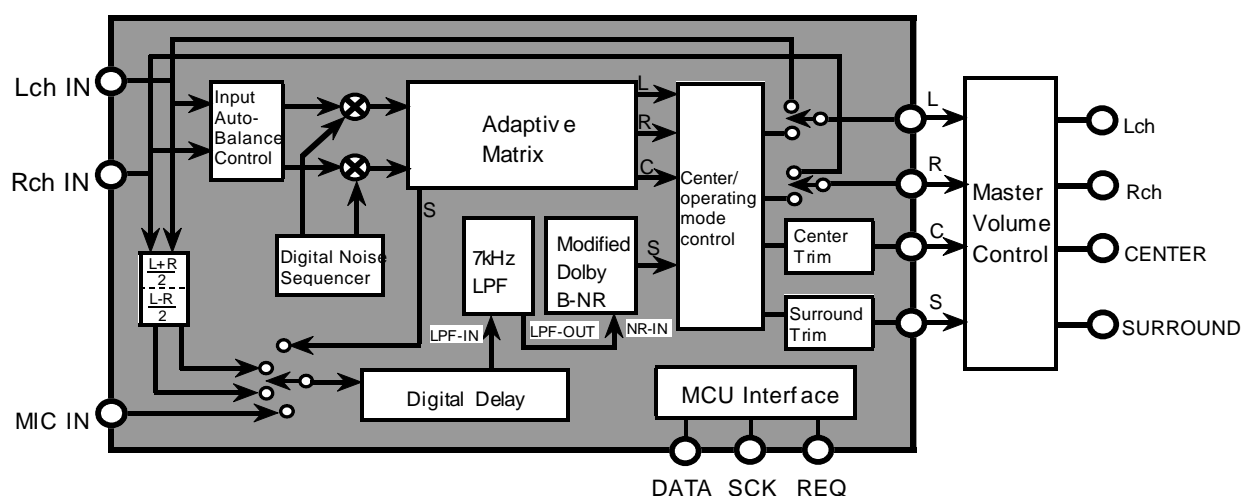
Lch IN

Rch IN

MIC IN

Input Auto-Balance Control

Adaptiv e Matrix

L

R

C

S

Center/ operating mode control

Digital Noise Sequencer

$\frac{L+R}{2}$

$\frac{L-R}{2}$

7kHz LPF

Modified Dolby B-NR

S

LPF-IN

LPF-OUT

NR-IN

Center Trim

Surround Trim

Digital Delay

MCU Interf ace

DATA SCK REQ

L

R

C

S

Master Volume Control

Lch

Rch

CENTER

SURROUND